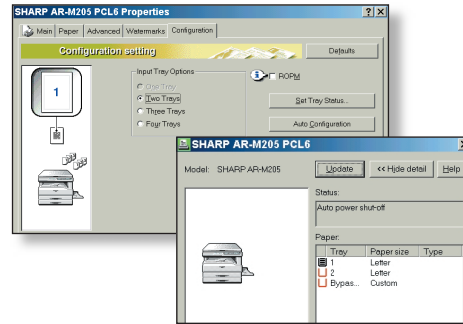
SHARP AR-M205 PCL6 Properties

? X

Main Paper Advanced Watermarks Configuration

Configuration setting

Defaults

1

Input Tray Options

One Tray

Two Trays

Three Trays

Four Trays

ROPM

Set Tray Status...

Auto Configuration

SHARP AR-M205 PCL6

Model: SHARP AR-M205

Update

<< Hide detail

Help

Status:

Auto power shut-off

Paper:

| Tray | Paper size | Type |
|---|---|---|
| 1 | Letter | |
| 2 | Letter | |
| Bypas... | Custom | |